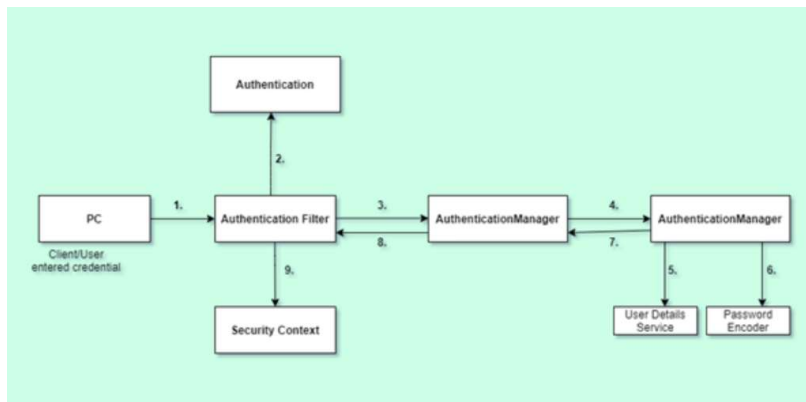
Authentication

2.

PC

Client/User entered credential

1.

Authentication Filter

3.

8.

AuthenticationManager

4.

7.

AuthenticationManager

5.

6.

User Details Service

Password Encoder

9.

Security Context